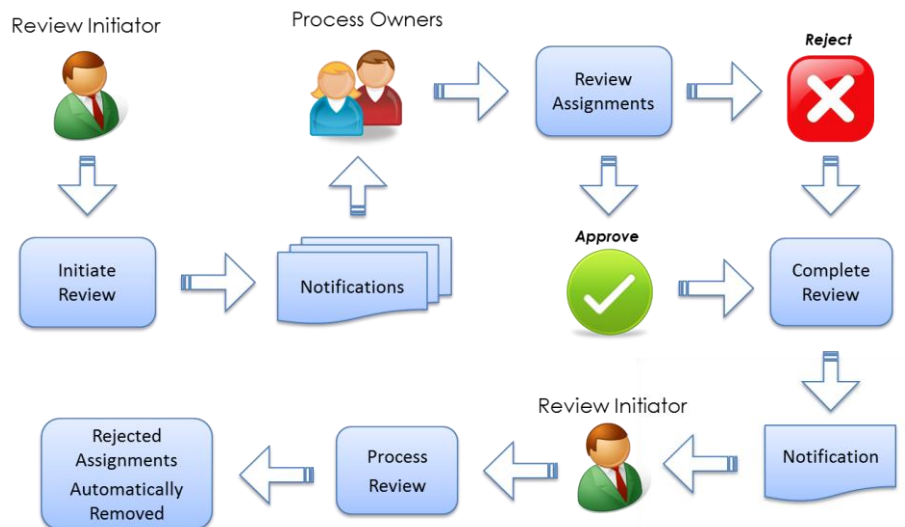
Review Initiator

Process Owners

Review Assignments

Reject

Initiate Review

Notifications

Approve

Complete Review

Review Initiator

Rejected Assignments Automatically Removed

Process Review

Notification